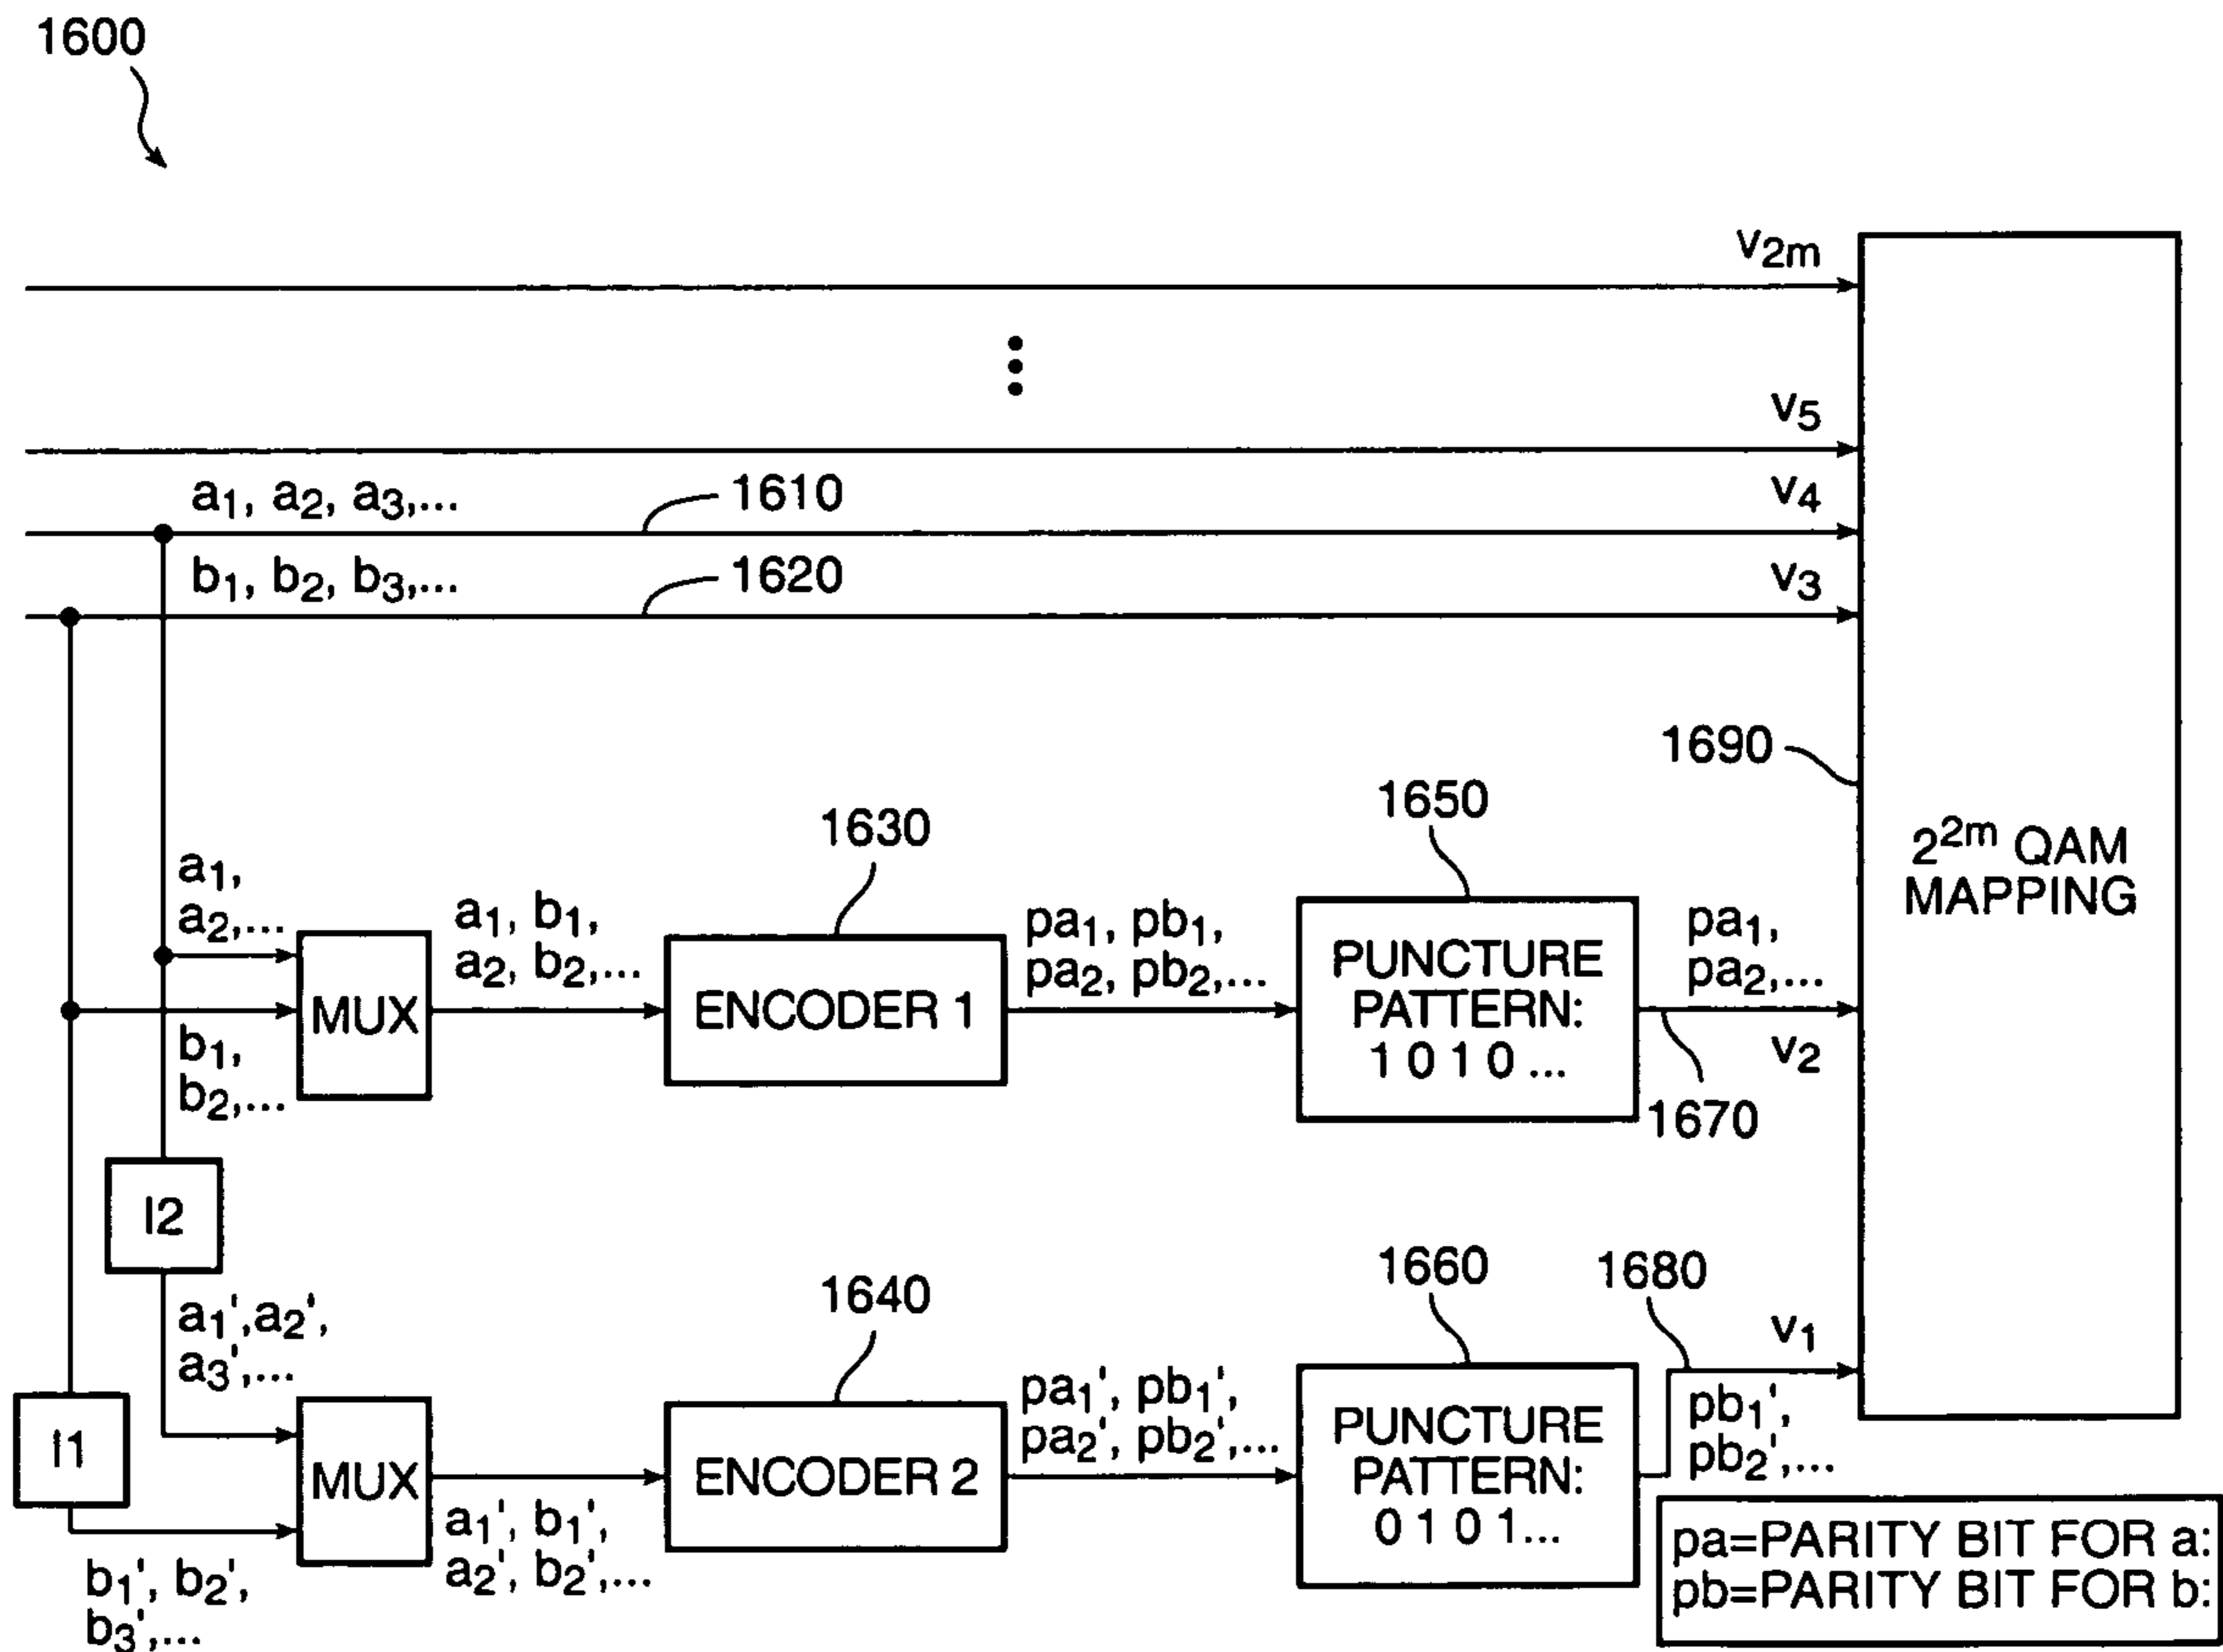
1600

$v_{2m}$

$v_5$

$a_1, a_2, a_3,...$

1610

$v_4$

$b_1, b_2, b_3,...$

1620

$v_3$

1690

$2^{2m}$ QAM MAPPING

1630

1650

$a_1,$ $a_2,...$

$a_1, b_1,$ $a_2, b_2,...$

$pa_1, pb_1,$ $pa_2, pb_2,...$

$pa_1,$ $pa_2,...$

MUX

ENCODER 1

PUNCTURE PATTERN: 1 0 1 0 ...

$v_2$

$b_1,$ $b_2,...$

1670

I2

1660

1680

1640

$a_1',a_2',$ $a_3',...$

$v_1$

$pa_1', pb_1',$ $pa_2', pb_2',...$

$pb_1',$ $pb_2',...$

I1

MUX

ENCODER 2

PUNCTURE PATTERN: 0 1 0 1...

$a_1', b_1',$ $a_2', b_2',...$

$b_1', b_2',$ $b_3',...$

pa=PARITY BIT FOR a:
pb=PARITY BIT FOR b: